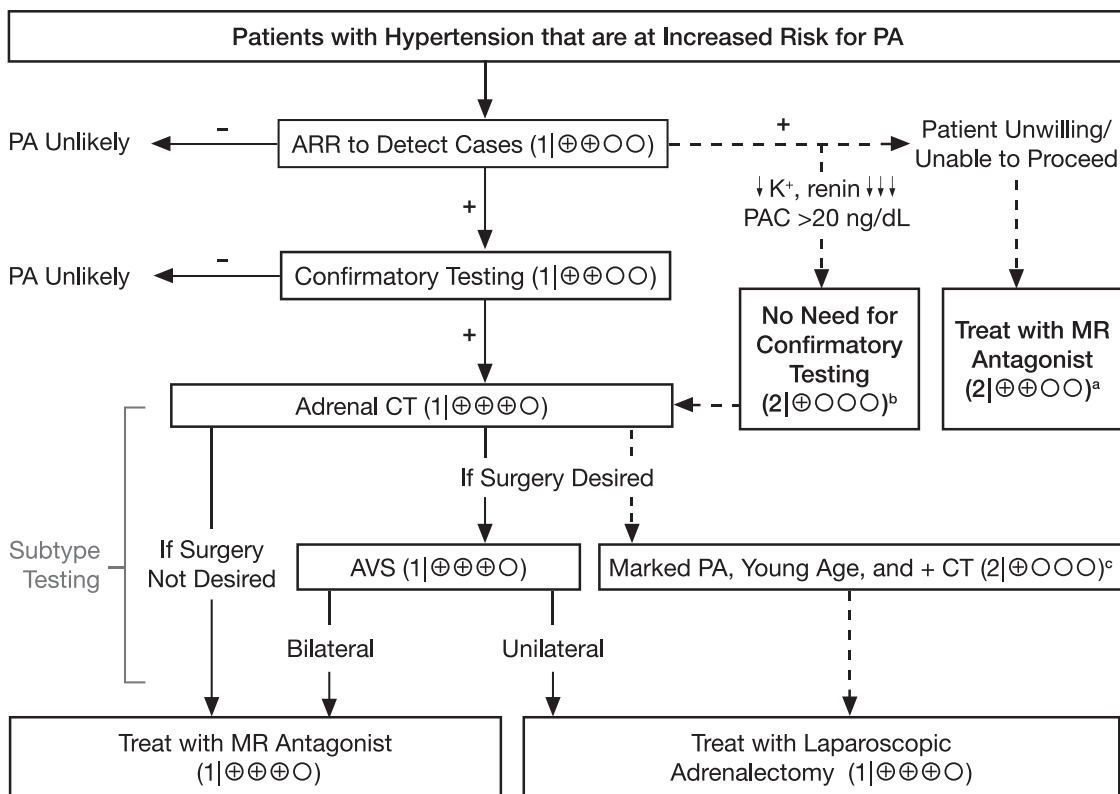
Patients with Hypertension that are at Increased Risk for PA

PA Unlikely

–

ARR to Detect Cases (1|⊕⊕○○)

+

Patient Unwilling/ Unable to Proceed

↓K$^+$, renin ↓↓↓ PAC >20 ng/dL

+

PA Unlikely

–

Confirmatory Testing (1|⊕⊕○○)

+

No Need for Confirmatory Testing (2|⊕○○○)$^b$

Treat with MR Antagonist (2|⊕⊕○○)$^a$

Adrenal CT (1|⊕⊕⊕○)

If Surgery Desired

Subtype Testing

If Surgery Not Desired

AVS (1|⊕⊕⊕○)

Marked PA, Young Age, and + CT (2|⊕○○○)$^c$

Bilateral

Unilateral

Treat with MR Antagonist (1|⊕⊕⊕○)

Treat with Laparoscopic Adrenalectomy (1|⊕⊕⊕○)